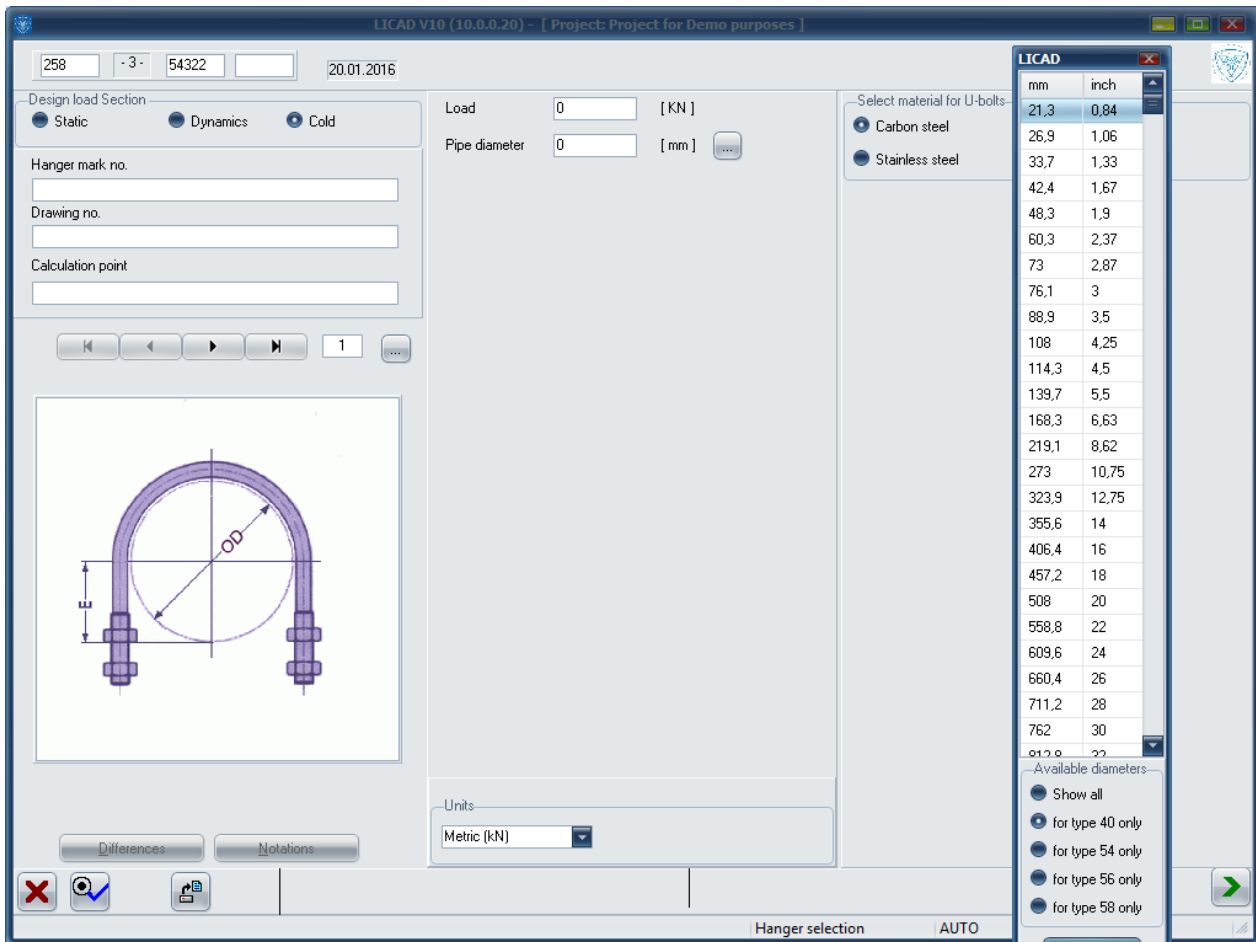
LICAD V10 (10.0.0.20) - [ Project: Project for Demo purposes ]

258 - 3 - 54322 20.01.2016

Design load Section
Static Dynamics Cold

Hanger mark no.

Drawing no.

Calculation point

1 ...

OD
E

Differences Notations

Load 0 [ KN ]
Pipe diameter 0 [ mm ] ...

Units
Metric (kN)

Select material for U-bolts
Carbon steel
Stainless steel

LICAD

| mm | inch |
|---|---|
| 21,3 | 0,84 |
| 26,9 | 1,06 |
| 33,7 | 1,33 |
| 42,4 | 1,67 |
| 48,3 | 1,9 |
| 60,3 | 2,37 |
| 73 | 2,87 |
| 76,1 | 3 |
| 88,9 | 3,5 |
| 108 | 4,25 |
| 114,3 | 4,5 |
| 139,7 | 5,5 |
| 168,3 | 6,63 |
| 219,1 | 8,62 |
| 273 | 10,75 |
| 323,9 | 12,75 |
| 355,6 | 14 |
| 406,4 | 16 |
| 457,2 | 18 |
| 508 | 20 |
| 558,8 | 22 |
| 609,6 | 24 |
| 660,4 | 26 |
| 711,2 | 28 |
| 762 | 30 |
| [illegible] | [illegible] |

Available diameters
Show all
for type 40 only
for type 54 only
for type 56 only
for type 58 only

Hanger selection AUTO